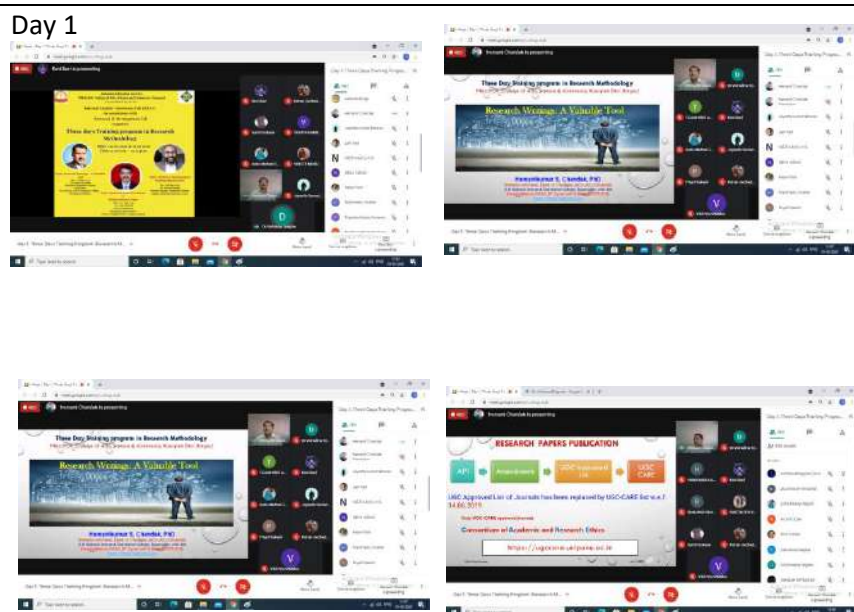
Day 1

Three days Training program in Research Methodology

Three Day Training program in Research Methodology

Research Writing: A Valuable Tool

Hemantkumar S. Chandak, PhD

Three Day Training program in Research Methodology

Research Writing: A Valuable Tool

Hemantkumar S. Chandak, PhD

RESEARCH PAPERS PUBLICATION

API

UGC Approved List

UGC CARE

UGC Approved List of Journals has been replaced by UGC-CARE list w.e.f. 14.06.2019

Consortium of Academic and Research Ethics

https://ugccare.unipune.ac.in